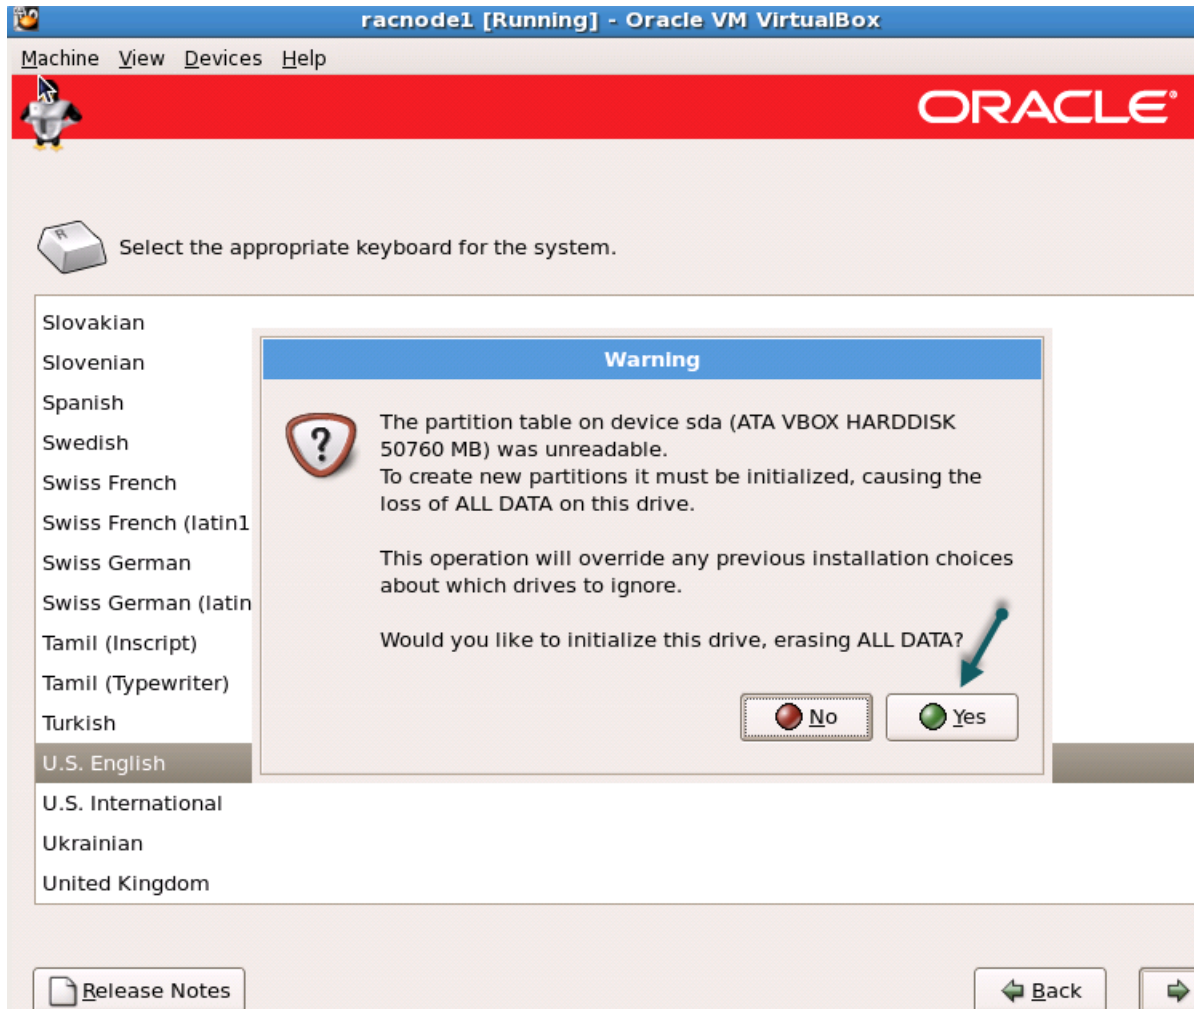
racnode1 [Running] - Oracle VM VirtualBox

Machine View Devices Help

ORACLE

Select the appropriate keyboard for the system.

Slovakian
Slovenian
Spanish
Swedish
Swiss French
Swiss French (latin1
Swiss German
Swiss German (latin
Tamil (Inscript)
Tamil (Typewriter)
Turkish
U.S. English
U.S. International
Ukrainian
United Kingdom

Warning

The partition table on device sda (ATA VBOX HARDDISK 50760 MB) was unreadable.
To create new partitions it must be initialized, causing the loss of ALL DATA on this drive.

This operation will override any previous installation choices about which drives to ignore.

Would you like to initialize this drive, erasing ALL DATA?

No Yes

Release Notes

Back